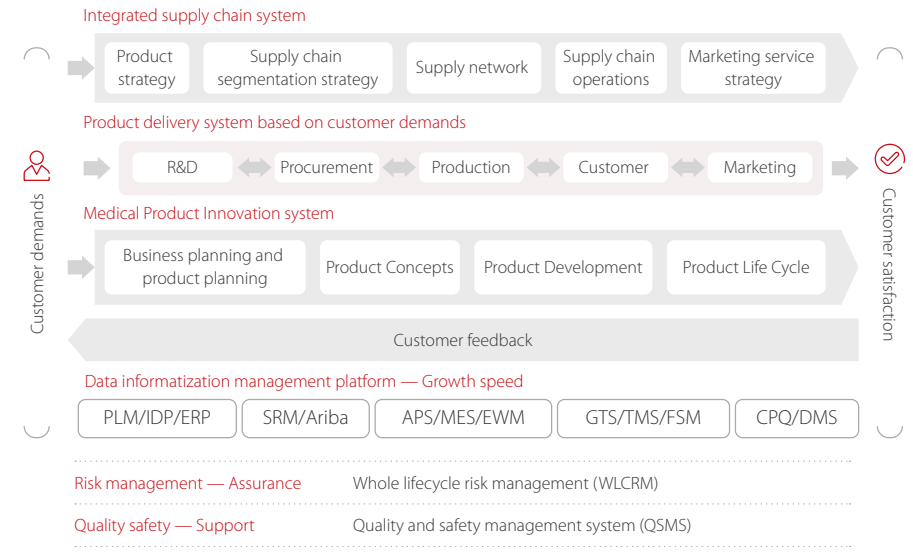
Integrated supply chain system

Product strategy

Supply chain segmentation strategy

Supply network

Supply chain operations

Marketing service strategy

Product delivery system based on customer demands

R&D

Procurement

Production

Customer

Marketing

Medical Product Innovation system

Business planning and product planning

Product Concepts

Product Development

Product Life Cycle

Customer demands

Customer satisfaction

Customer feedback

Data informatization management platform — Growth speed

PLM/IDP/ERP

SRM/Ariba

APS/MES/EWM

GTS/TMS/FSM

CPQ/DMS

Risk management — Assurance

Whole lifecycle risk management (WLCRM)

Quality safety — Support

Quality and safety management system (QSMS)